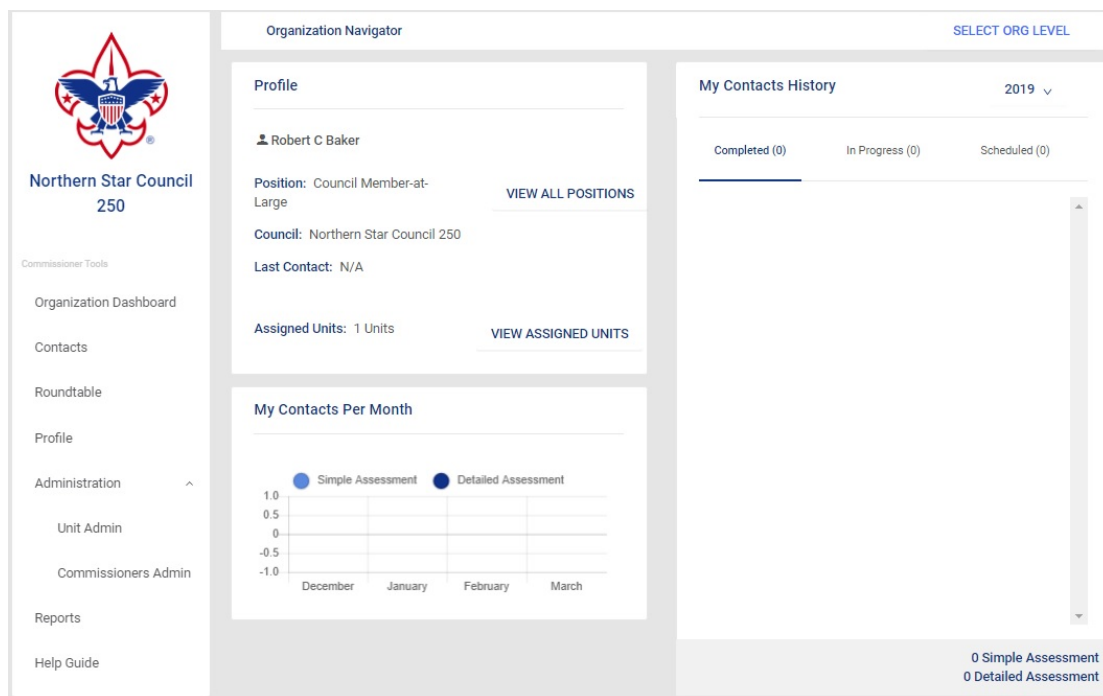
Northern Star Council 250

Commissioner Tools

Organization Dashboard

Contacts

Roundtable

Profile

Administration

Unit Admin

Commissioners Admin

Reports

Help Guide

Organization Navigator

SELECT ORG LEVEL

Profile

Robert C Baker

Position: Council Member-at-Large

VIEW ALL POSITIONS

Council: Northern Star Council 250

Last Contact: N/A

Assigned Units: 1 Units

VIEW ASSIGNED UNITS

My Contacts Per Month

Simple Assessment Detailed Assessment

1.0
0.5
0
-0.5
-1.0

December January February March

My Contacts History

2019

Completed (0) In Progress (0) Scheduled (0)

0 Simple Assessment
0 Detailed Assessment